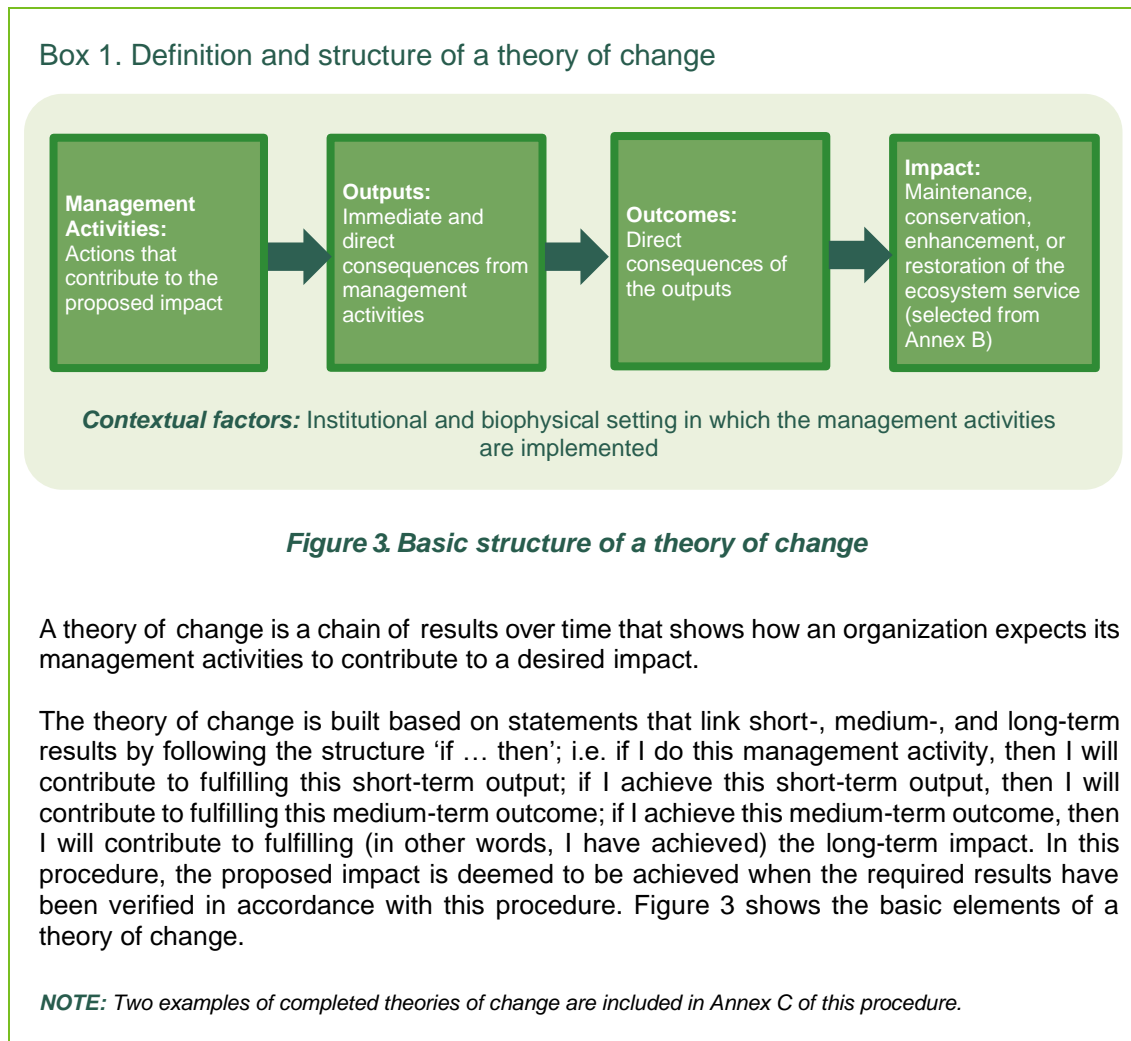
Box 1. Definition and structure of a theory of change

**Management Activities:** Actions that contribute to the proposed impact

**Outputs:** Immediate and direct consequences from management activities

**Outcomes:** Direct consequences of the outputs

**Impact:** Maintenance, conservation, enhancement, or restoration of the ecosystem service (selected from Annex B)

*Contextual factors:* Institutional and biophysical setting in which the management activities are implemented

*Figure 3. Basic structure of a theory of change*

A theory of change is a chain of results over time that shows how an organization expects its management activities to contribute to a desired impact.

The theory of change is built based on statements that link short-, medium-, and long-term results by following the structure 'if … then'; i.e. if I do this management activity, then I will contribute to fulfilling this short-term output; if I achieve this short-term output, then I will contribute to fulfilling this medium-term outcome; if I achieve this medium-term outcome, then I will contribute to fulfilling (in other words, I have achieved) the long-term impact. In this procedure, the proposed impact is deemed to be achieved when the required results have been verified in accordance with this procedure. Figure 3 shows the basic elements of a theory of change.

*NOTE: Two examples of completed theories of change are included in Annex C of this procedure.*